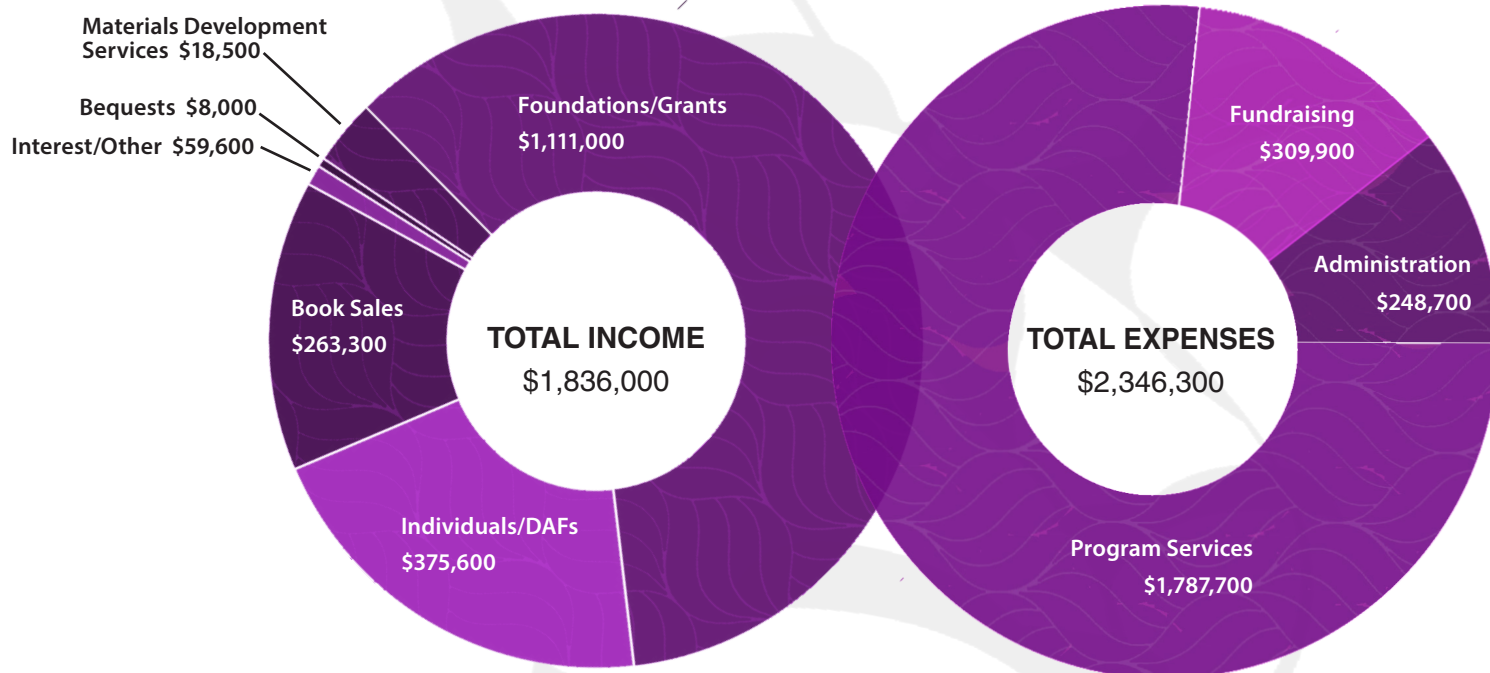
Materials Development Services $18,500

Bequests $8,000

Interest/Other $59,600

Foundations/Grants $1,111,000

Book Sales $263,300

TOTAL INCOME $1,836,000

Individuals/DAFs $375,600

Fundraising $309,900

Administration $248,700

TOTAL EXPENSES $2,346,300

Program Services $1,787,700